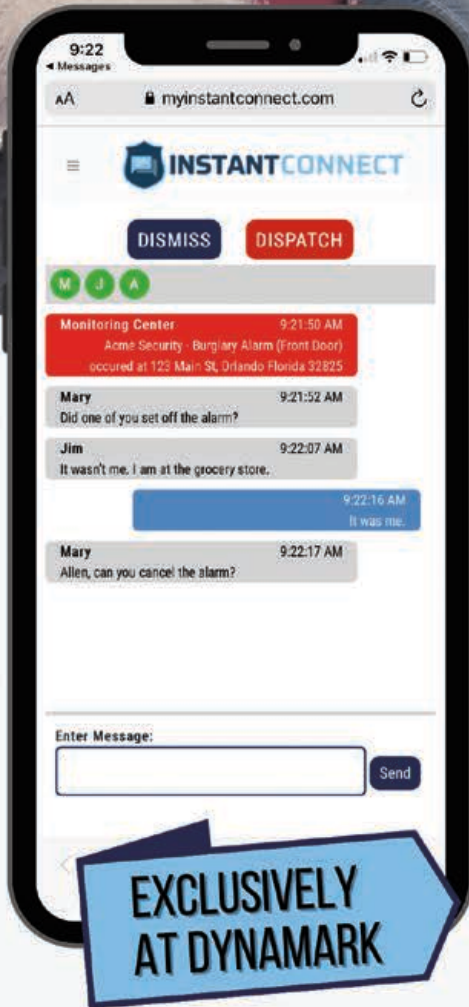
9:22
◂ Messages

AA myinstantconnect.com

INSTANTCONNECT

DISMISS DISPATCH

M J A

Monitoring Center 9:21:50 AM
Acme Security - Burglary Alarm (Front Door) occured at 123 Main St, Orlando Florida 32825

Mary 9:21:52 AM
Did one of you set off the alarm?

Jim 9:22:07 AM
It wasn't me. I am at the grocery store.

9:22:16 AM
It was me.

Mary 9:22:17 AM
Allen, can you cancel the alarm?

Enter Message:

Send

EXCLUSIVELY AT DYNAMARK